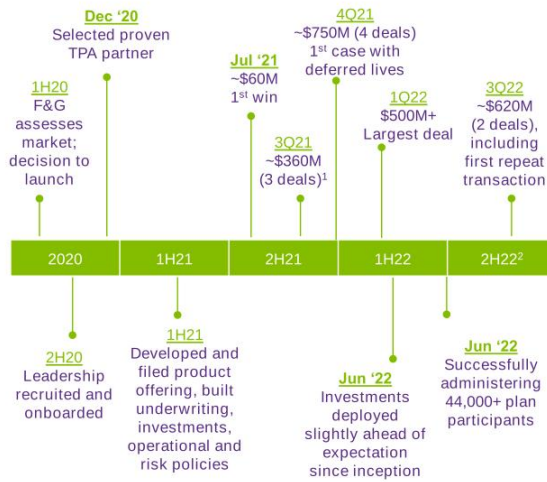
1H20
F&G assesses market; decision to launch

Dec '20
Selected proven TPA partner

Jul '21
~\$60M
$1^{st}$ win

3Q21
~\$360M
(3 deals)$^1$

4Q21
~\$750M (4 deals)
$1^{st}$ case with deferred lives

1Q22
\$500M+
Largest deal

3Q22
~\$620M
(2 deals), including first repeat transaction

| 2020 | 1H21 | 2H21 | 1H22 | 2H22$^2$ |
|---|---|---|---|---|

2H20
Leadership recruited and onboarded

1H21
Developed and filed product offering, built underwriting, investments, operational and risk policies

Jun '22
Investments deployed slightly ahead of expectation since inception

Jun '22
Successfully administering 44,000+ plan participants